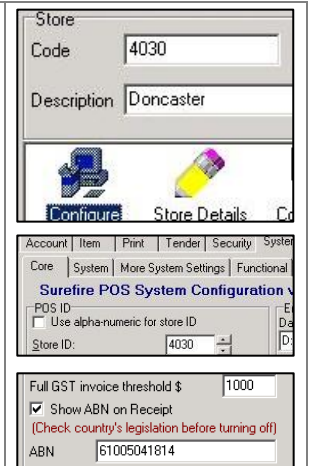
Store
Code 4030
Description Doncaster

Configure Store Details Co

Account | Item | Print | Tender | Security | Syste
Core | System | More System Settings | Functional
Surefire POS System Configuration v
POS ID
Use alpha-numeric for store ID
Store ID: 4030
E
Da
D:

Full GST invoice threshold $ 1000
Show ABN on Receipt
(Check country's legislation before turning off)
ABN 61005041814